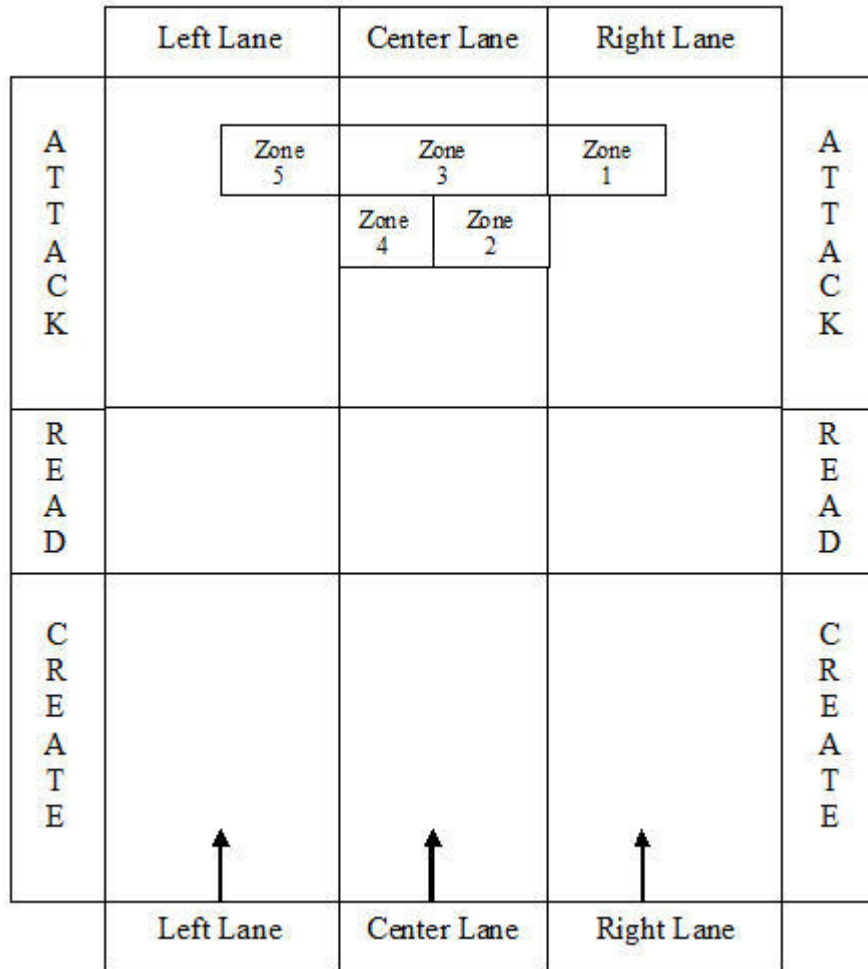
| | Left Lane | Center Lane | Right Lane | |
|---|---|---|---|---|
| A T T A C K | Zone 5 | Zone 3 Zone 4 Zone 2 | Zone 1 | A T T A C K |
| R E A D | | | | R E A D |
| C R E A T E | | | | C R E A T E |
| | Left Lane | Center Lane | Right Lane | |